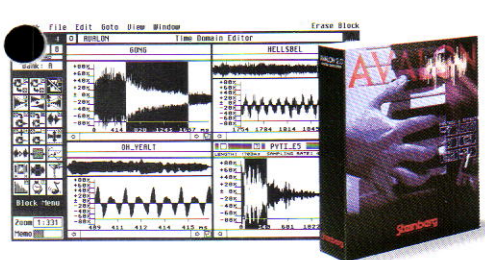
File Edit Goto View Window Erase Block

AVALON Time Domain Editor

GONG

HELLSBEL

OH_YEAH

PYTI_ES

Bank A

Block Menu

Zoom 1:331

Memo

0 414 828 1243 1657 ms

1754 1784 1814 1845

409 411 412 414 415 ms

0 409 821 1232

AVALON

Steinberg